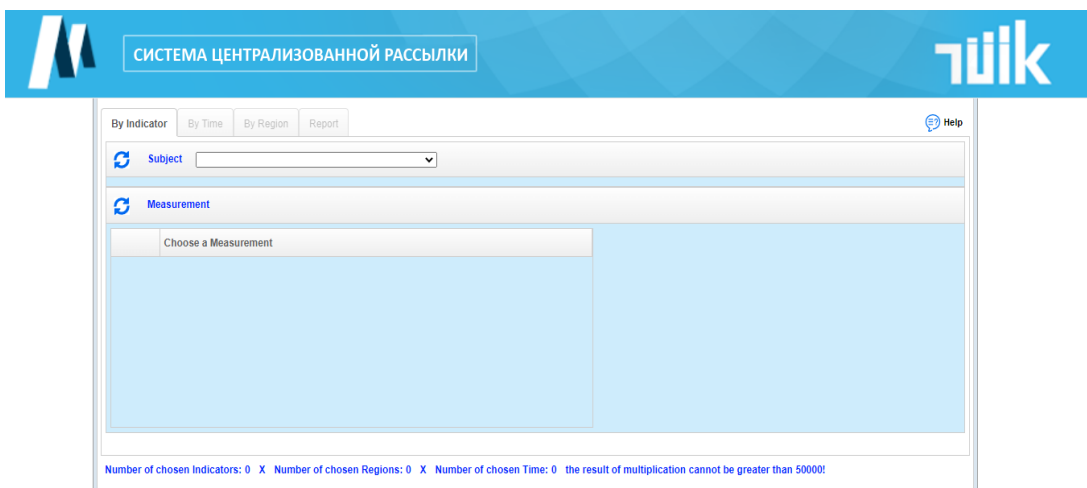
СИСТЕМА ЦЕНТРАЛИЗОВАННОЙ РАССЫЛКИ

TÜİK

By Indicator | By Time | By Region | Report

Help

Subject

Measurement

Choose a Measurement

Number of chosen Indicators: 0 X Number of chosen Regions: 0 X Number of chosen Time: 0 the result of multiplication cannot be greater than 50000!